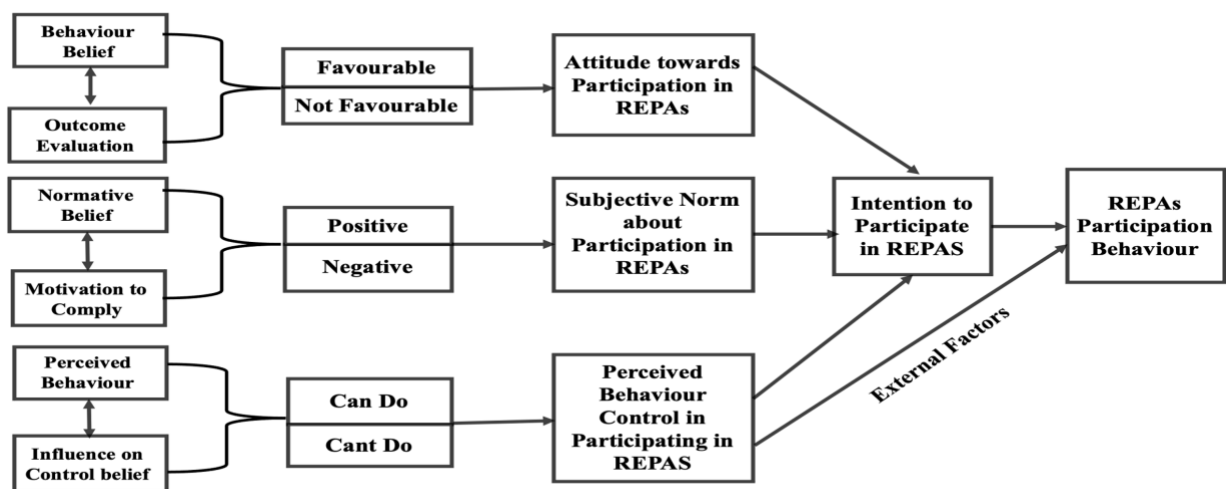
Behaviour Belief

Outcome Evaluation

Favourable

Not Favourable

Attitude towards Participation in REPAs

Normative Belief

Motivation to Comply

Positive

Negative

Subjective Norm about Participation in REPAs

Intention to Participate in REPAS

REPAs Participation Behaviour

Perceived Behaviour

Influence on Control belief

Can Do

Cant Do

Perceived Behaviour Control in Participating in REPAS

External Factors